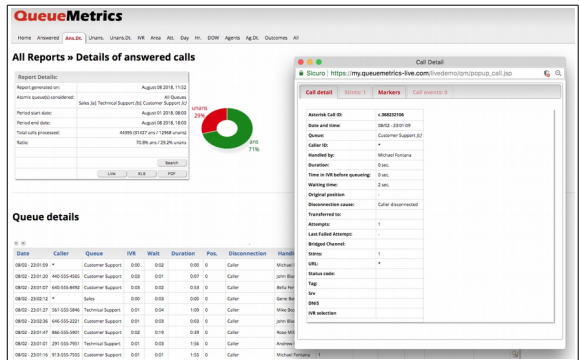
QueueMetrics

Home Answered Ans.Dt. Unans. Unans.Dt. IVR Area Att. Day Hr. DOW Agents Ag.Dt. Outcomes All

All Reports » Details of answered calls

Report Details:

| | |
|---|---|
| Report generated on: | August 06 2018, 11:02 |
| Atomic queue(s) considered: | All Queues Sales (s) Technical Support (s) Customer Support (s) |
| Period start date: | August 01 2018, 08:00 |
| Period end date: | August 06 2018, 18:00 |
| Total calls processed: | 44895 (31427 ans / 12968 unans) |
| Ratio: | 70.8% ans / 29.2% unans |

Search

Link XLS PDF

unans 29%

ans 71%

Queue details

| Date | Caller | Queue | IVR | Wait | Duration | Pos. | Disconnection | Handl |
|---|---|---|---|---|---|---|---|---|
| 08/02 - 23:01:09 | * | Customer Support | | 0:02 | 0:00 | 0 | Caller | Michae |
| 08/02 - 23:01:20 | 640-555-4565 | Customer Support | | 0:02 | 0:00 | 0 | Caller | John Bl |
| 08/02 - 23:01:20 | 640-555-8492 | Customer Support | | 0:02 | 0:00 | 0 | Caller | Bella Fe |
| 08/02 - 23:02:12 | * | Sales | | 0:04 | 0:00 | 0 | Caller | Gene Bl |
| 08/02 - 23:01:20 | 261-555-5846 | Technical Support | | 0:04 | 1:05 | 0 | Caller | Mike Bo |
| 08/02 - 23:01:20 | 246-555-2221 | Customer Support | | 0:02 | 0:00 | 0 | Caller | John Bl |
| 08/02 - 23:01:47 | 866-555-9801 | Customer Support | | 0:04 | 0:19 | 0 | Caller | Rose M |
| 08/02 - 23:01:01 | 291-555-7951 | Technical Support | | 0:02 | 0:00 | 0 | Caller | Andrew |
| 08/02 - 23:01:16 | 913-555-7555 | Customer Support | | | | | | Michael Fontana |

Call Detail

Sicuro | https://my.queuemetrics-live.com/livedemo/qm/popup_call.jsp

Call detail | Stints: 1 | Markers | Call events: 8

| | |
|---|---|
| Asterisk Call ID: | c.368232106 |
| Date and time: | 08/02 - 23:01:09 |
| Queue: | Customer Support (s) |
| Caller ID: | * |
| Handled by: | Michael Fontana |
| Duration: | 0 sec. |
| Time in IVR before queueing: | 0 sec. |
| Waiting time: | 2 sec. |
| Original position | |
| Disconnection cause: | Caller disconnected |
| Transferred to: | |
| Attempts: | 1 |
| Last Failed Attempt: | - |
| Bridged Channel: | |
| Stints: | 1 |
| URL: | * |
| Status code: | |
| Tag: | |
| Srv | |
| DNIS | |
| IVR selection | |